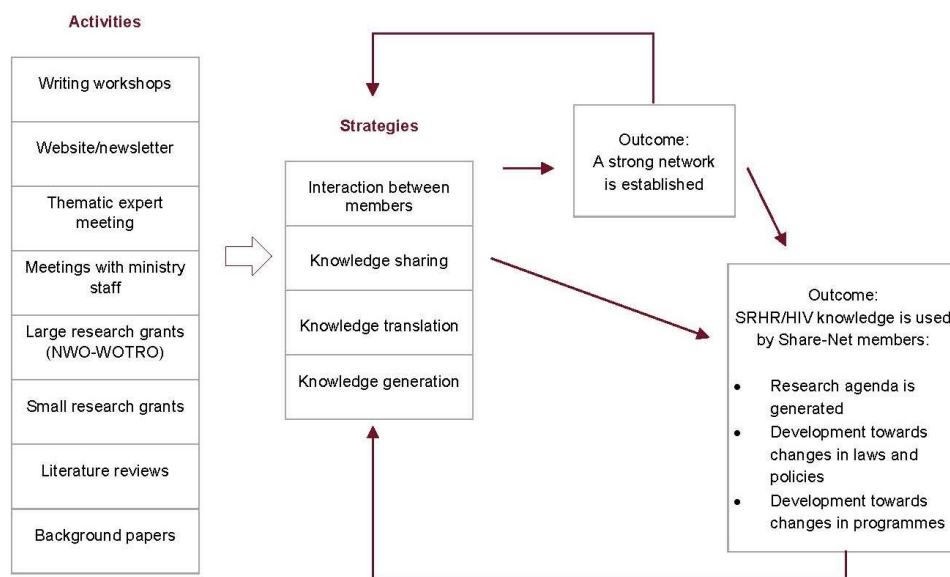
Activities

Writing workshops

Website/newsletter

Thematic expert meeting

Meetings with ministry staff

Large research grants (NWO-WOTRO)

Small research grants

Literature reviews

Background papers

Strategies

Interaction between members

Knowledge sharing

Knowledge translation

Knowledge generation

Outcome:
A strong network is established

Outcome:
SRHR/HIV knowledge is used by Share-Net members:

- Research agenda is generated
- Development towards changes in laws and policies
- Development towards changes in programmes